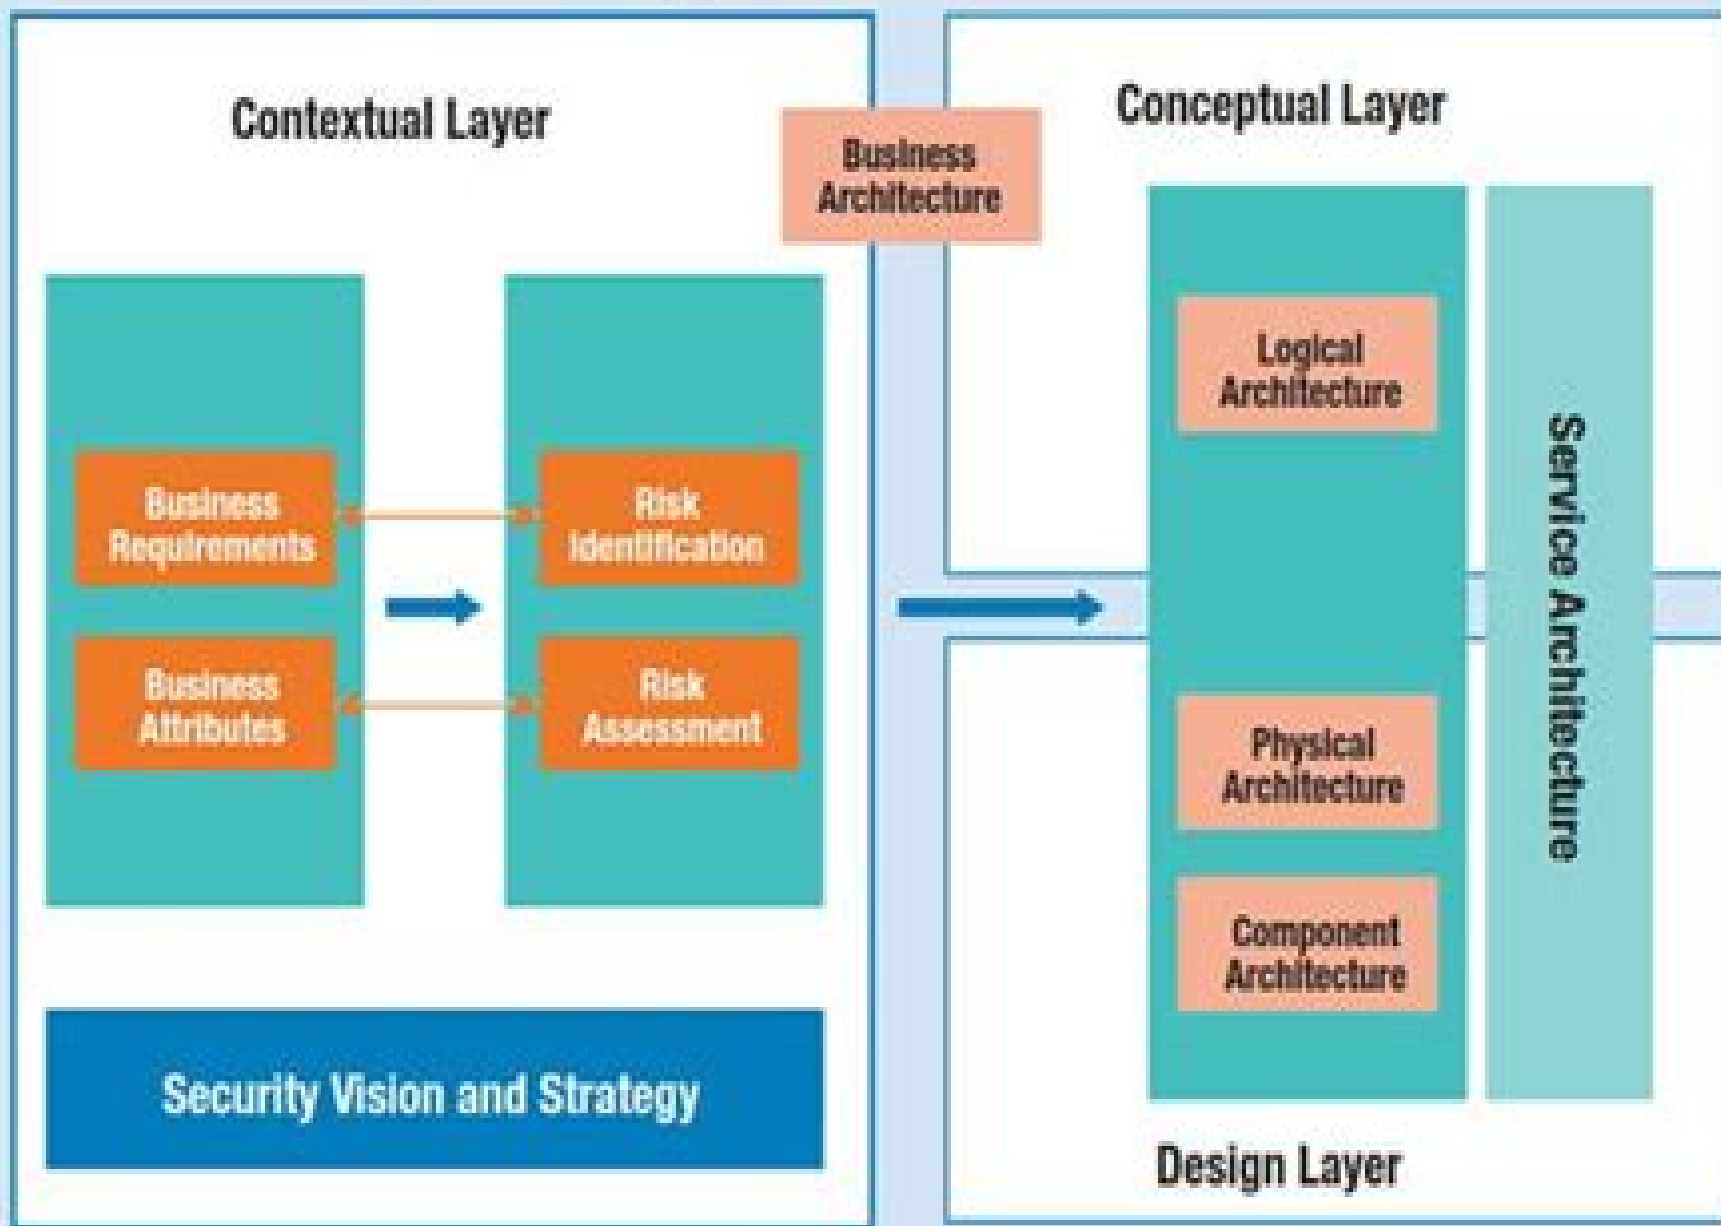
Contextual Layer

Business Architecture

Conceptual Layer

Business Requirements

Risk Identification

Business Attributes

Risk Assessment

Security Vision and Strategy

Logical Architecture

Physical Architecture

Component Architecture

Service Architecture

Design Layer